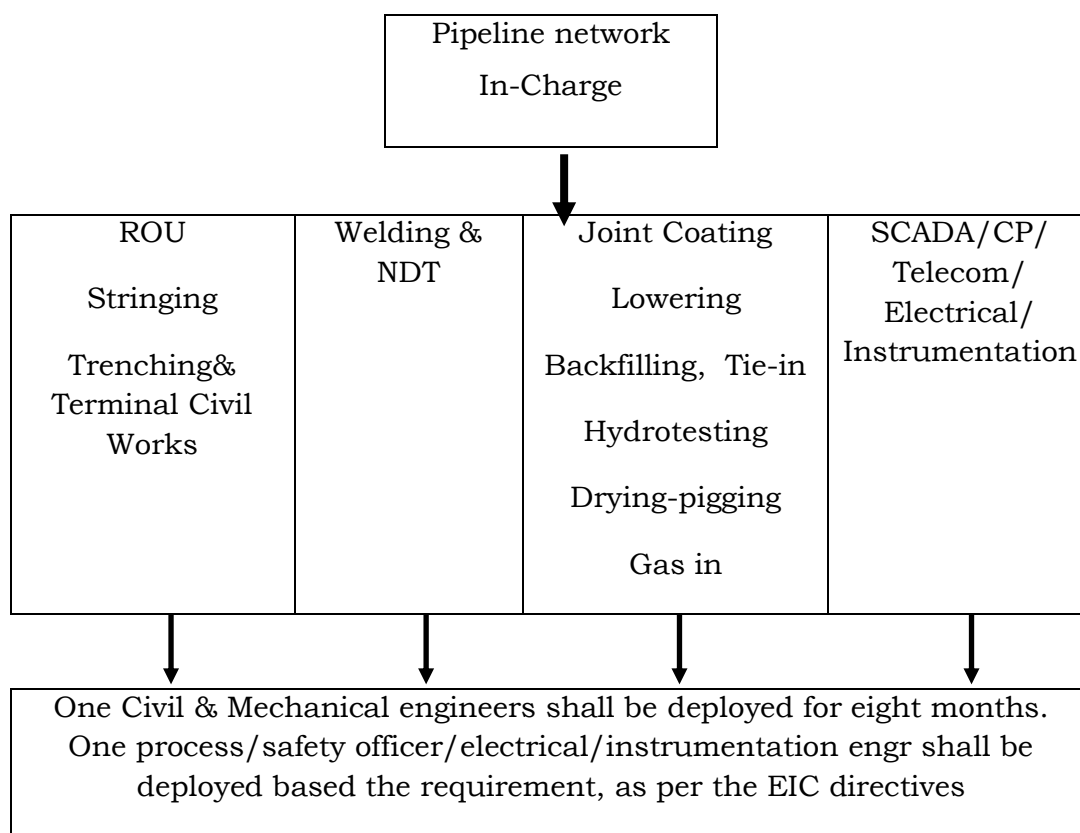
Pipeline network
In-Charge

ROU
Stringing
Trenching& Terminal Civil Works

Welding & NDT

Joint Coating
Lowering
Backfilling, Tie-in
Hydrotesting
Drying-pigging
Gas in

SCADA/CP/ Telecom/ Electrical/ Instrumentation

One Civil & Mechanical engineers shall be deployed for eight months. One process/safety officer/electrical/instrumentation engr shall be deployed based the requirement, as per the EIC directives